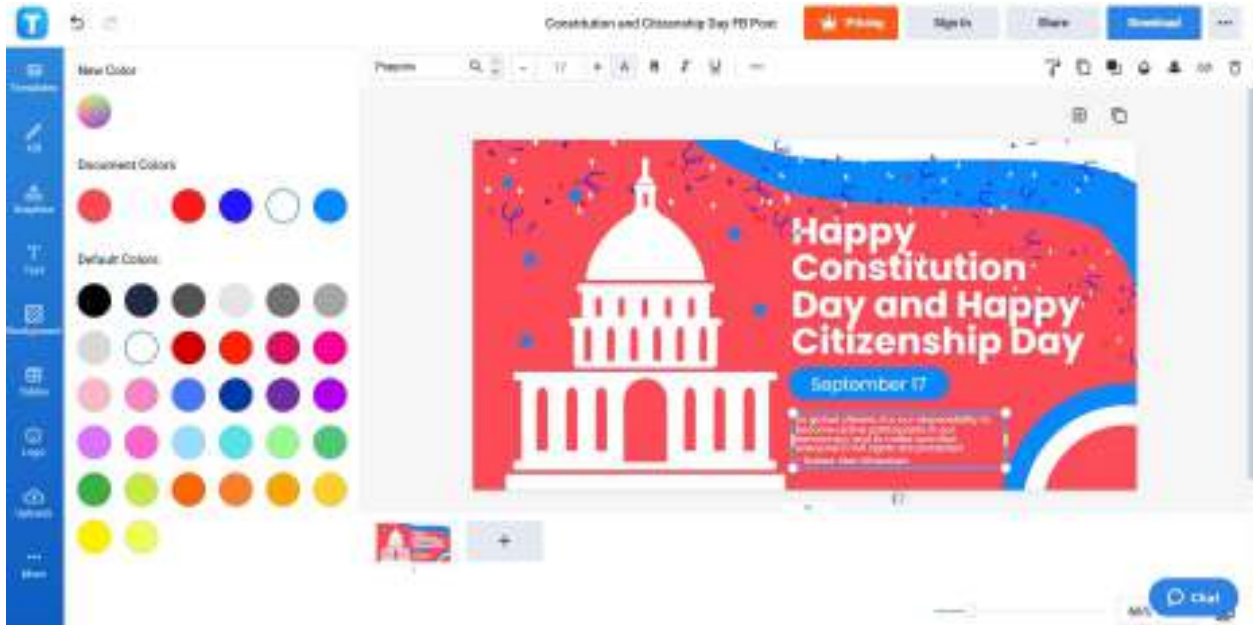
Constitution and Citizenship Day FB Post

Pricing

Sign In

Share

Download

Templates

Edit

Graphics

Text

Background

Tables

Logo

Uploads

More

New Color

Document Colors

Default Colors

Poppins

17

Happy Constitution Day and Happy Citizenship Day

September 17

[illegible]

+

Chat